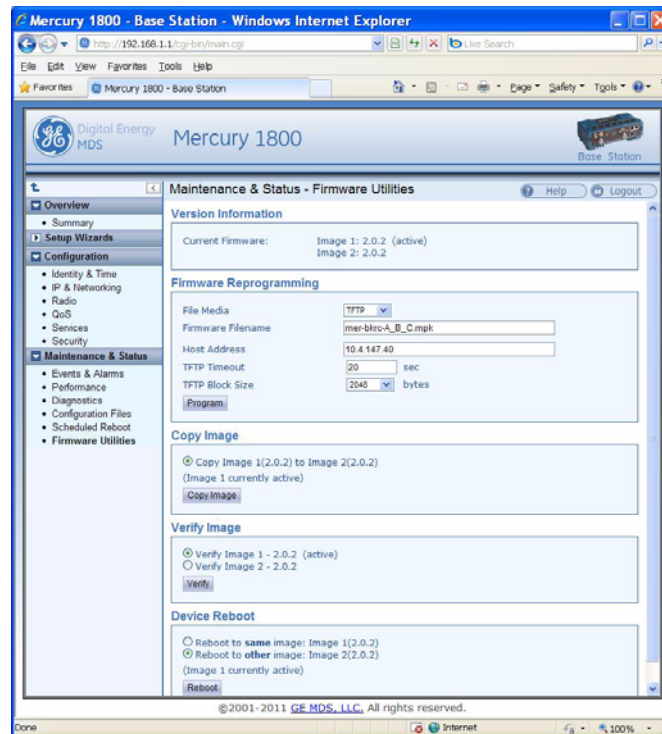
Mercury 1800 - Base Station - Windows Internet Explorer

http://192.168.1.1/cgi-bin/main.cgi

Live Search

File Edit View Favorites Tools Help

Favorites Mercury 1800 - Base Station

Page Safety Tools

GE Digital Energy MDS Mercury 1800 Base Station

Overview
• Summary
Setup Wizards
Configuration
• Identity & Time
• IP & Networking
• Radio
• QoS
• Services
• Security
Maintenance & Status
• Events & Alarms
• Performance
• Diagnostics
• Configuration Files
• Scheduled Reboot
• Firmware Utilities

Maintenance & Status - Firmware Utilities

Help Logout

Version Information

Current Firmware: Image 1: 2.0.2 (active)
Image 2: 2.0.2

Firmware Reprogramming

File Media TFTP
Firmware Filename mer-bkrc-A_B_C.mpk
Host Address 10.4.147.40
TFTP Timeout 20 sec
TFTP Block Size 2048 bytes
Program

Copy Image

Copy Image 1(2.0.2) to Image 2(2.0.2)
(Image 1 currently active)
Copy Image

Verify Image

Verify Image 1 - 2.0.2 (active)
Verify Image 2 - 2.0.2
Verify

Device Reboot

Reboot to **same** image: Image 1(2.0.2)
Reboot to **other** image: Image 2(2.0.2)
(Image 1 currently active)
Reboot

©2001-2011 GE MDS, LLC. All rights reserved.

Done Internet 100%